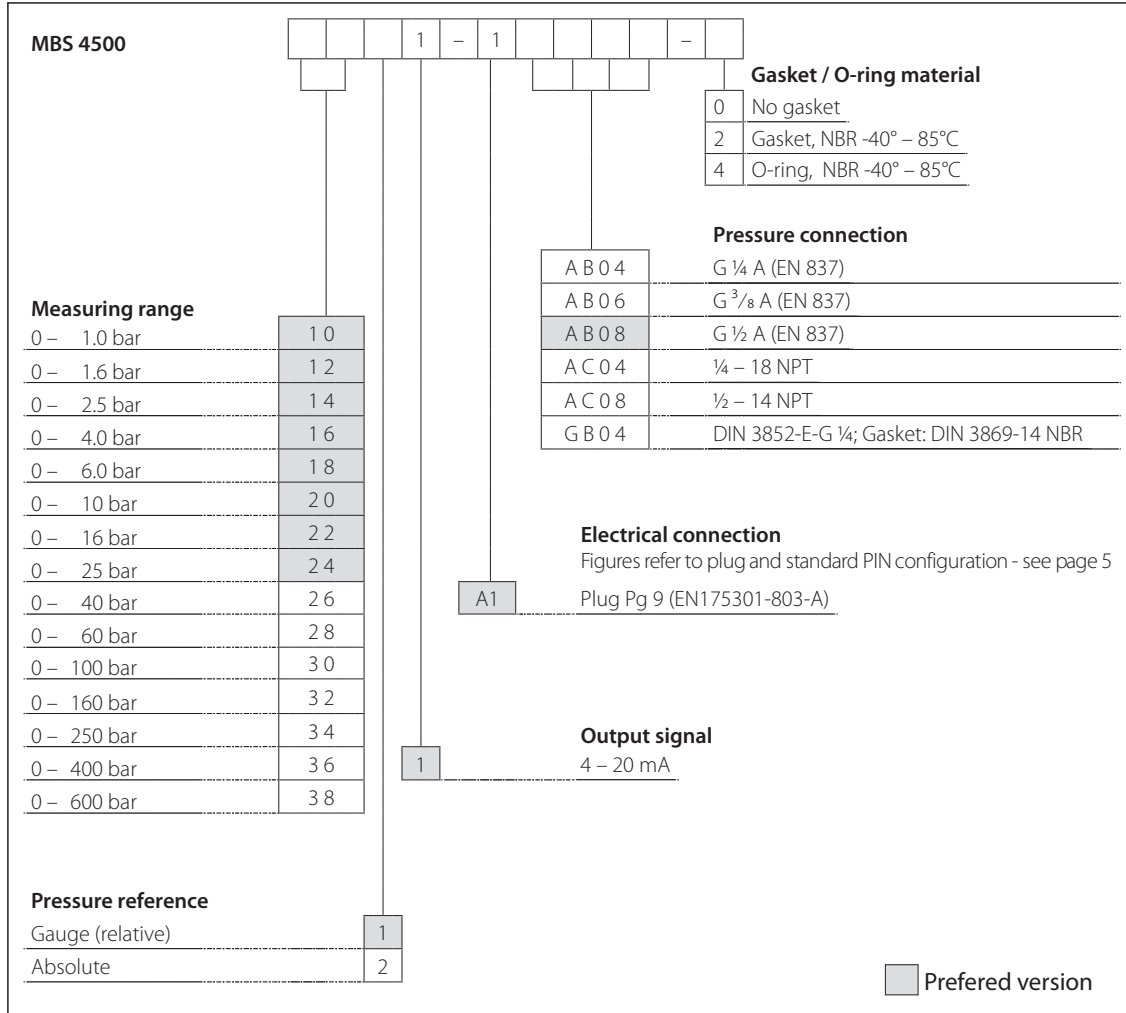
MBS 4500

| | | | 1 | – | 1 | | | | | – | |
|---|---|---|---|---|---|---|---|---|---|---|---|

Gasket / O-ring material

| | |
|---|---|
| 0 | No gasket |
| 2 | Gasket, NBR -40° – 85°C |
| 4 | O-ring, NBR -40° – 85°C |

Pressure connection

| | |
|---|---|
| A B 0 4 | G ¼ A (EN 837) |
| A B 0 6 | G $^3/_8$ A (EN 837) |
| A B 0 8 | G ½ A (EN 837) |
| A C 0 4 | ¼ – 18 NPT |
| A C 0 8 | ½ – 14 NPT |
| G B 0 4 | DIN 3852-E-G ¼; Gasket: DIN 3869-14 NBR |

Measuring range

| | |
|---|---|
| 0 – 1.0 bar | 1 0 |
| 0 – 1.6 bar | 1 2 |
| 0 – 2.5 bar | 1 4 |
| 0 – 4.0 bar | 1 6 |
| 0 – 6.0 bar | 1 8 |
| 0 – 10 bar | 2 0 |
| 0 – 16 bar | 2 2 |
| 0 – 25 bar | 2 4 |
| 0 – 40 bar | 2 6 |
| 0 – 60 bar | 2 8 |
| 0 – 100 bar | 3 0 |
| 0 – 160 bar | 3 2 |
| 0 – 250 bar | 3 4 |
| 0 – 400 bar | 3 6 |
| 0 – 600 bar | 3 8 |

Electrical connection
Figures refer to plug and standard PIN configuration - see page 5

A1 Plug Pg 9 (EN175301-803-A)

Output signal

1 4 – 20 mA

Pressure reference

| | |
|---|---|
| Gauge (relative) | 1 |
| Absolute | 2 |

Prefered version